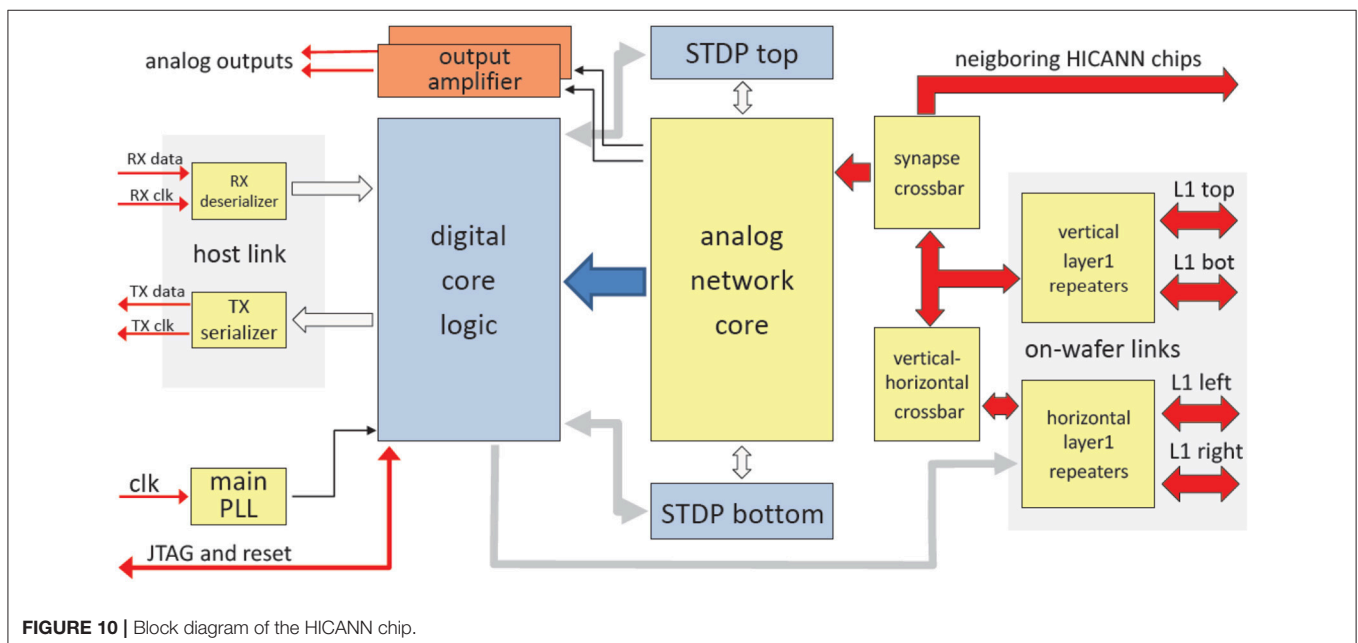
analog outputs

output amplifier

STDP top

neigboring HICANN chips

RX data

RX clk

RX deserializer

host link

TX data

TX clk

TX serializer

digital core logic

analog network core

synapse crossbar

vertical layer1 repeaters

L1 top

L1 bot

on-wafer links

vertical-horizontal crossbar

horizontal layer1 repeaters

L1 left

L1 right

clk

main PLL

JTAG and reset

STDP bottom

**FIGURE 10 |** Block diagram of the HICANN chip.